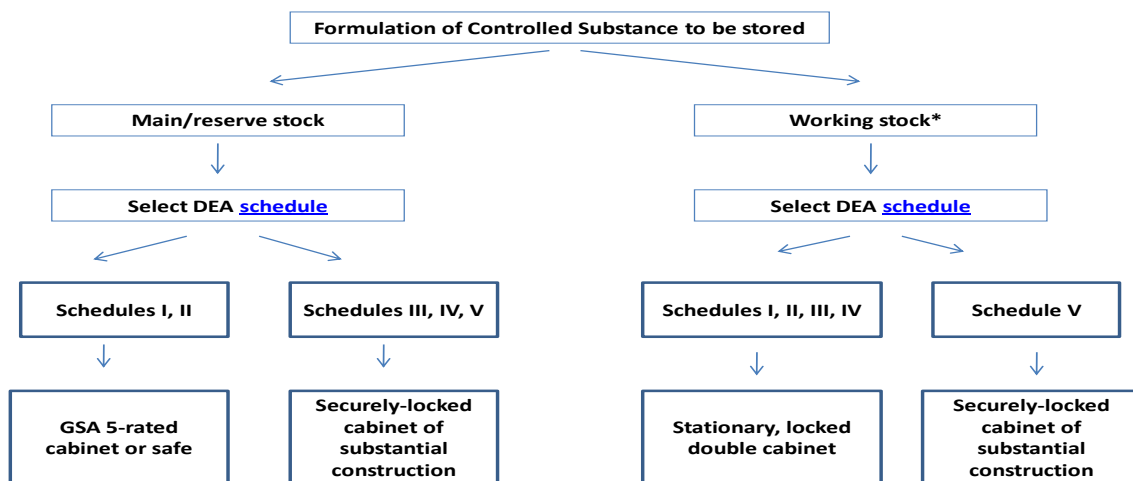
Formulation of Controlled Substance to be stored

Main/reserve stock

Select DEA schedule

Schedules I, II

GSA 5-rated cabinet or safe

Schedules III, IV, V

Securely-locked cabinet of substantial construction

Working stock*

Select DEA schedule

Schedules I, II, III, IV

Stationary, locked double cabinet

Schedule V

Securely-locked cabinet of substantial construction